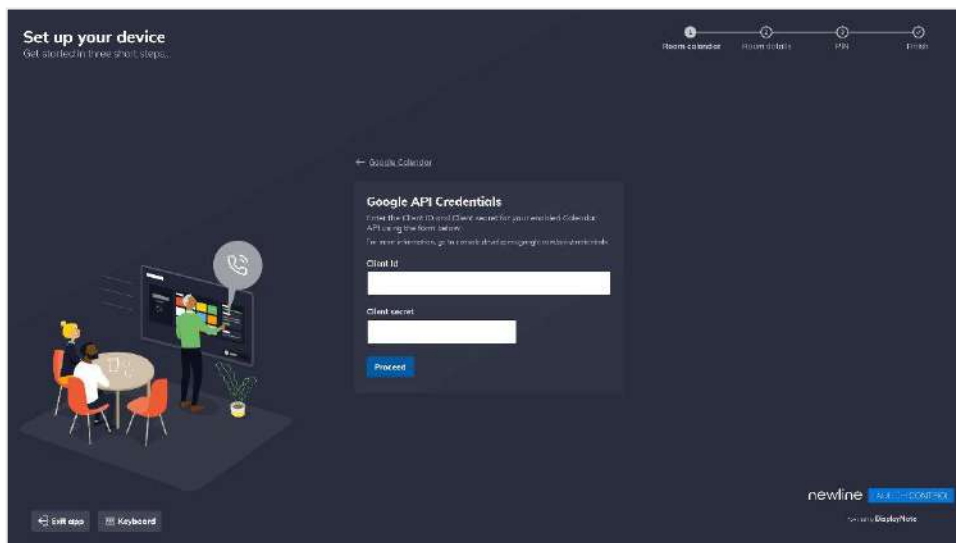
Set up your device
Get started in three short steps.

Room calendar
Room details
PIN
Finish

← Google Calendar

Google API Credentials
Enter the Client ID and Client secret for your enabled Calendar API using the form below.
For more information, go to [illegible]

Client Id

Client secret

Proceed

Exit app
Keyboard

newline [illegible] CONTROL
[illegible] DisplayNote